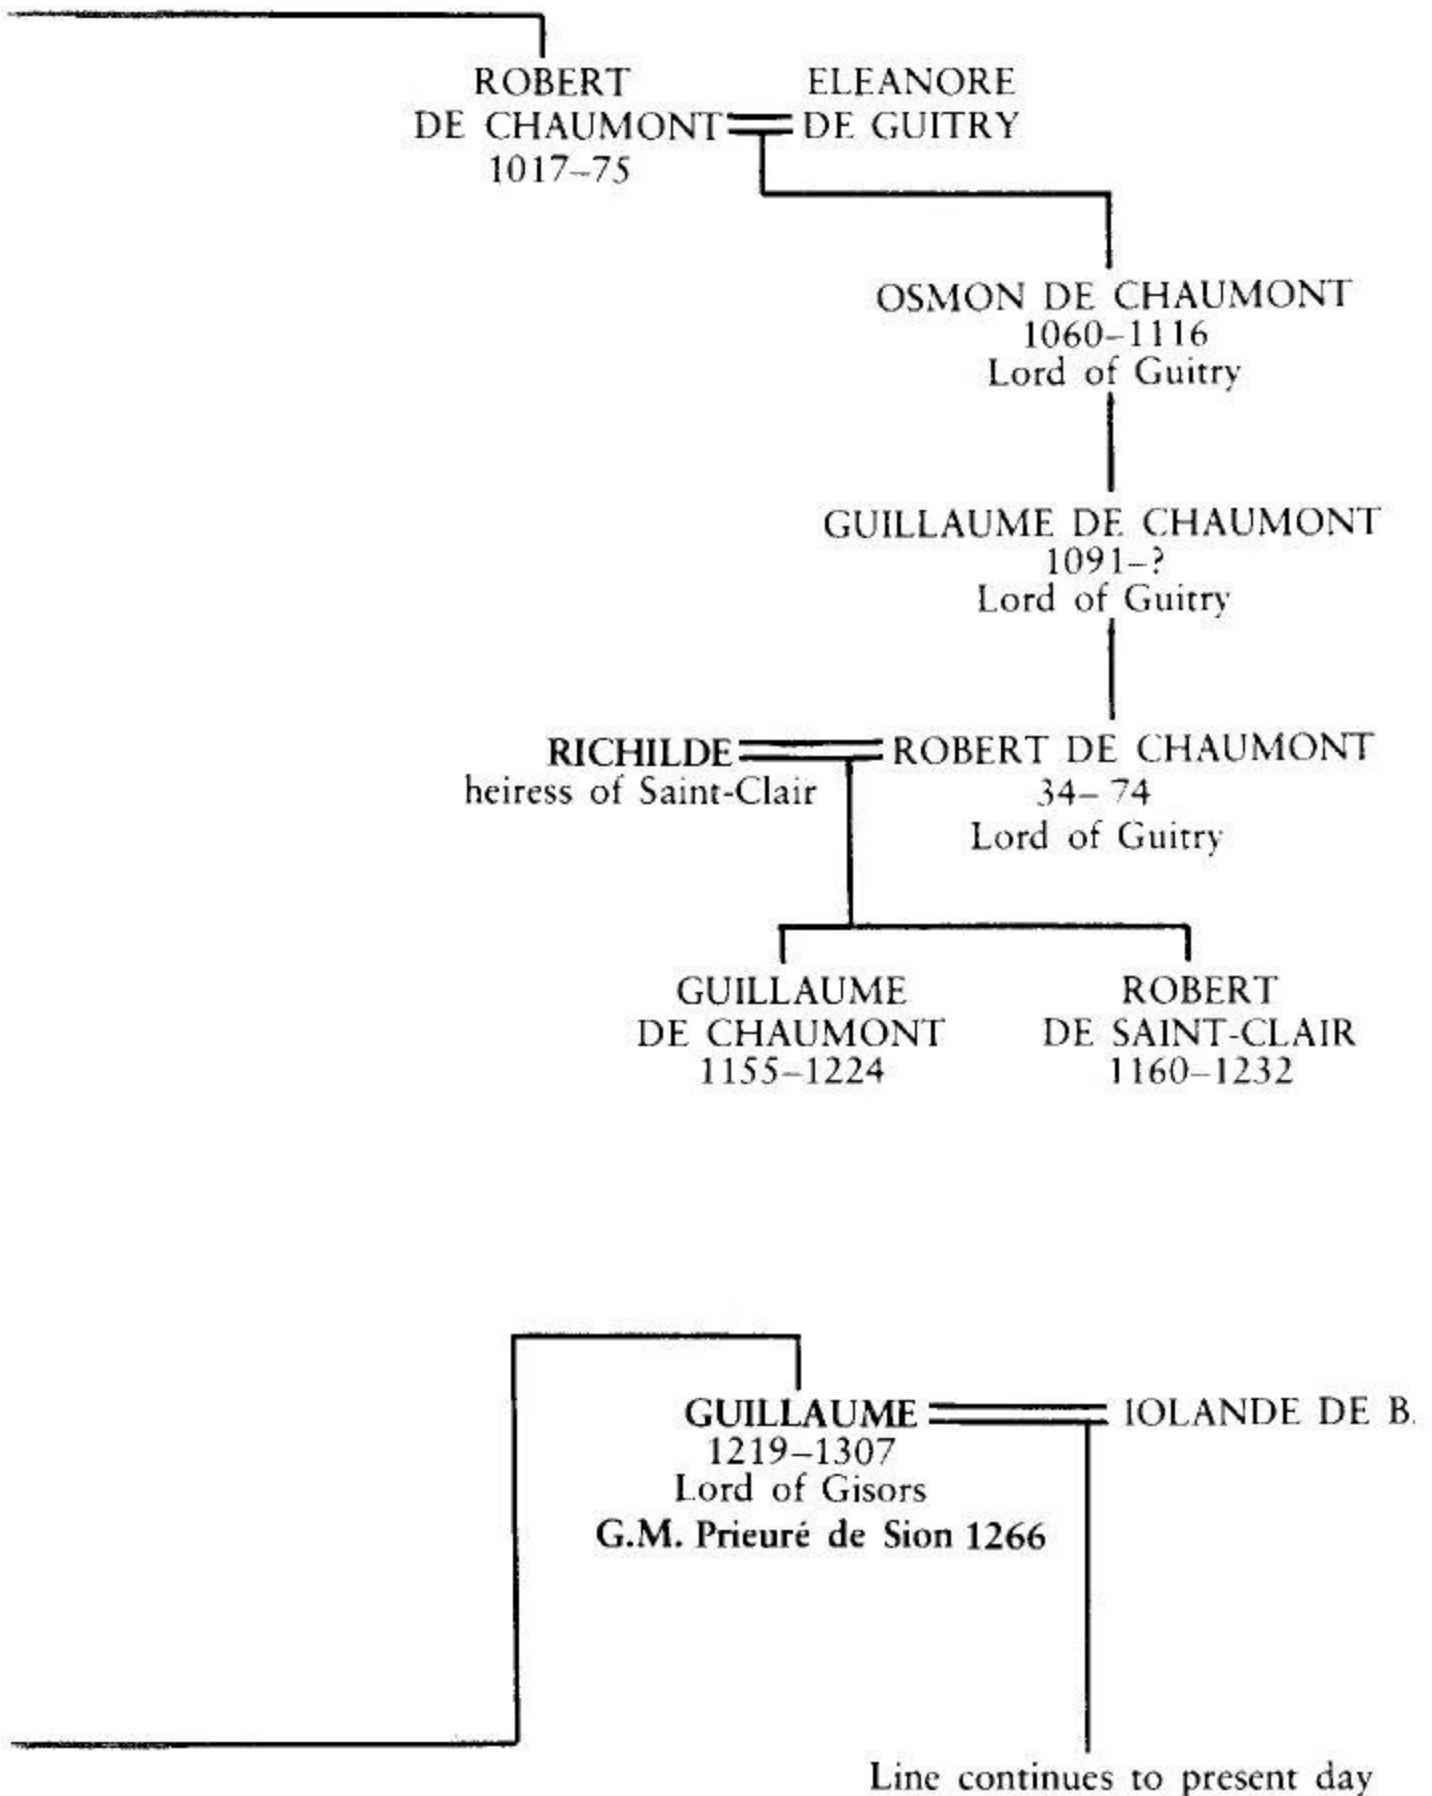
ROBERT DE CHAUMONT 1017–75

ELEANORE DE GUITRY

OSMON DE CHAUMONT 1060–1116 Lord of Guitry

GUILLAUME DE CHAUMONT 1091–? Lord of Guitry

RICHILDE heiress of Saint-Clair

ROBERT DE CHAUMONT 34– 74 Lord of Guitry

GUILLAUME DE CHAUMONT 1155–1224

ROBERT DE SAINT-CLAIR 1160–1232

GUILLAUME 1219–1307 Lord of Gisors G.M. Prieuré de Sion 1266

IOLANDE DE B.

Line continues to present day